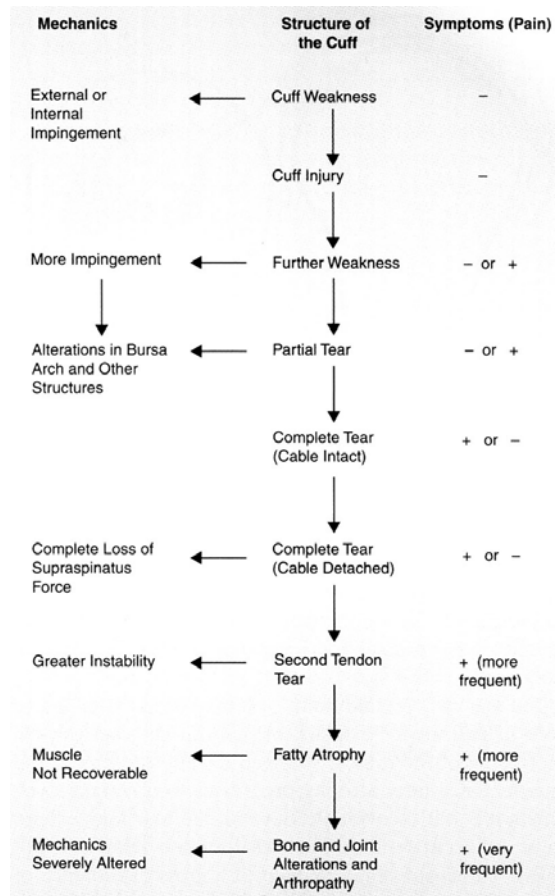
Mechanics

Structure of the Cuff

Symptoms (Pain)

External or Internal Impingement

Cuff Weakness

–

Cuff Injury

–

More Impingement

Further Weakness

– or +

Alterations in Bursa Arch and Other Structures

Partial Tear

– or +

Complete Tear (Cable Intact)

+ or –

Complete Loss of Supraspinatus Force

Complete Tear (Cable Detached)

+ or –

Greater Instability

Second Tendon Tear

+ (more frequent)

Muscle Not Recoverable

Fatty Atrophy

+ (more frequent)

Mechanics Severely Altered

Bone and Joint Alterations and Arthropathy

+ (very frequent)